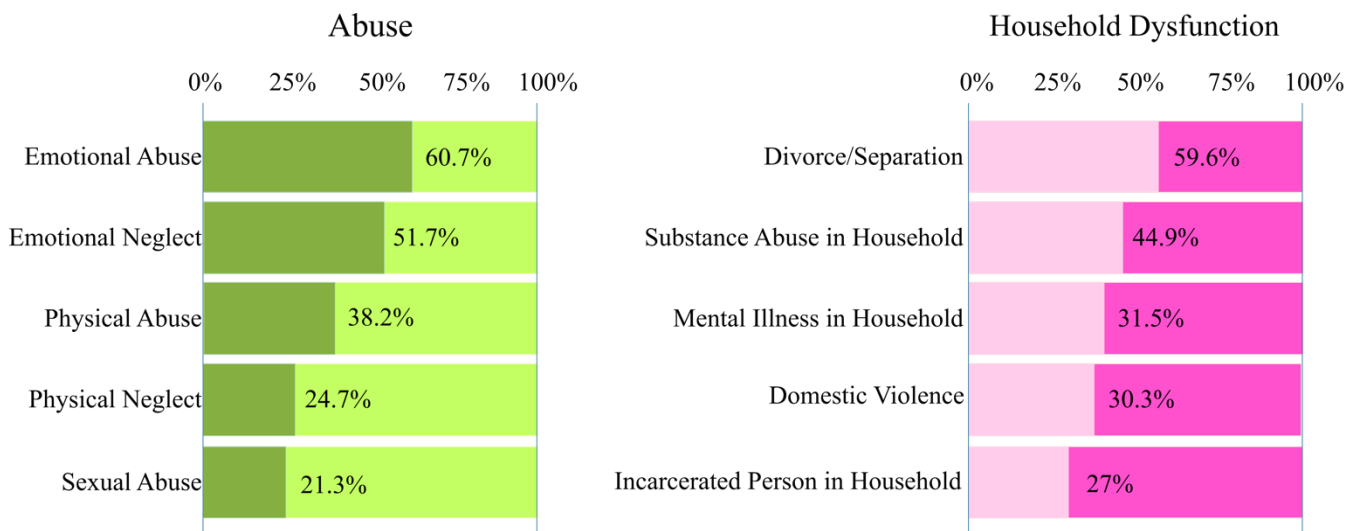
Abuse

0% 25% 50% 75% 100%

Emotional Abuse 60.7%

Emotional Neglect 51.7%

Physical Abuse 38.2%

Physical Neglect 24.7%

Sexual Abuse 21.3%

Household Dysfunction

0% 25% 50% 75% 100%

Divorce/Separation 59.6%

Substance Abuse in Household 44.9%

Mental Illness in Household 31.5%

Domestic Violence 30.3%

Incarcerated Person in Household 27%